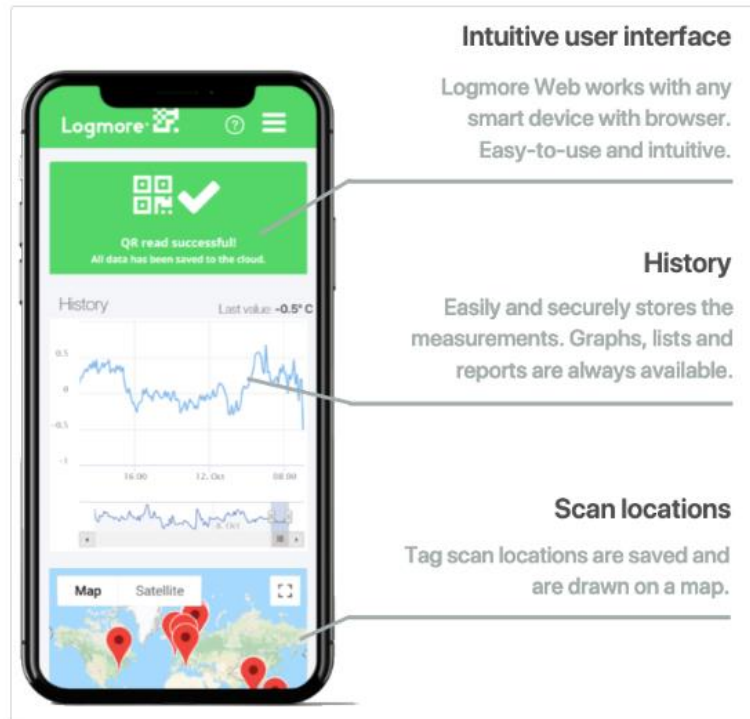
Logmore

QR read successful!
All data has been saved to the cloud.

History
Last value: -0.5° C

0.5
0
-0.5
-1

16:00
12. Oct
08:00

Map
Satellite

Intuitive user interface

Logmore Web works with any smart device with browser. Easy-to-use and intuitive.

History

Easily and securely stores the measurements. Graphs, lists and reports are always available.

Scan locations

Tag scan locations are saved and are drawn on a map.